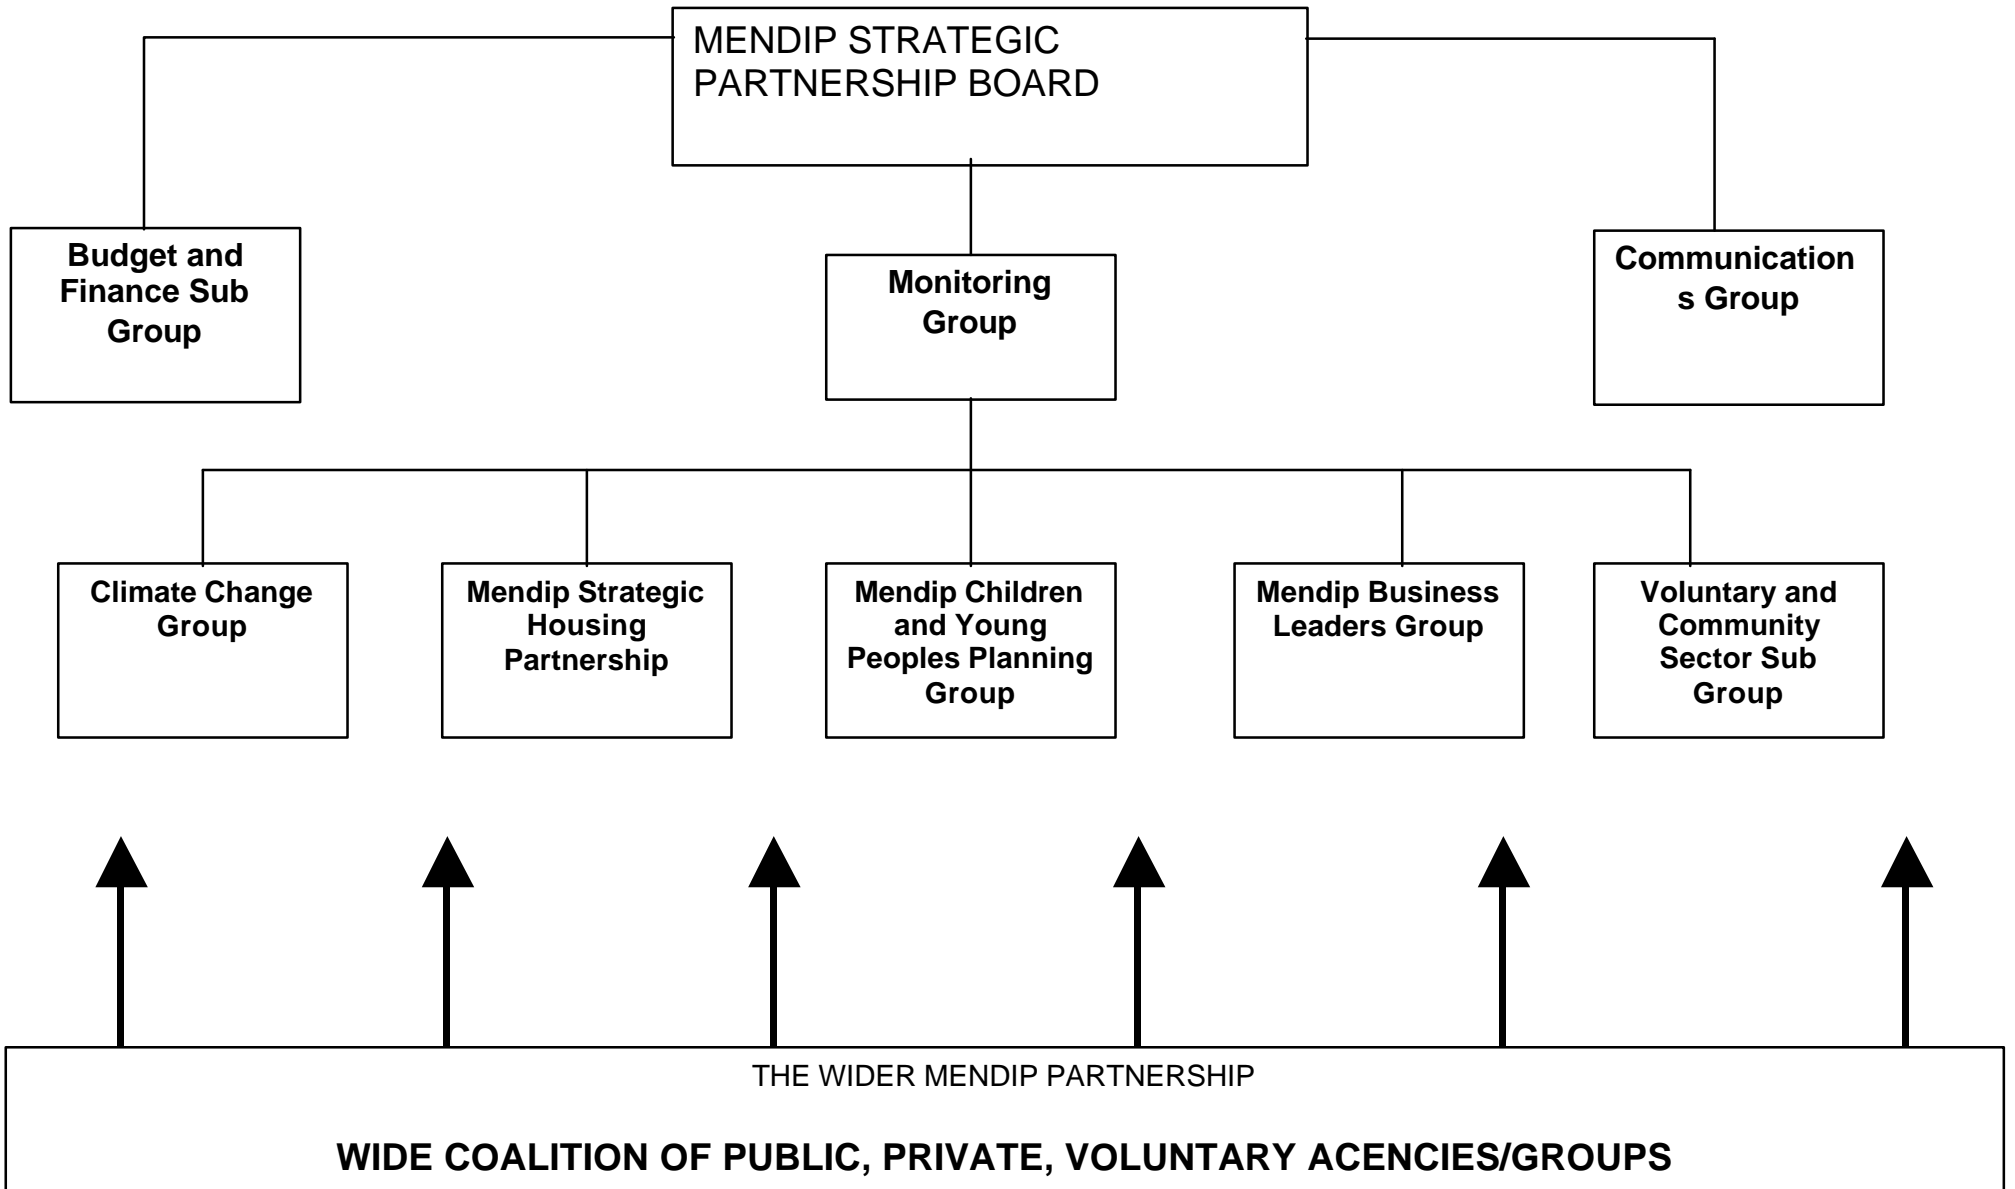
MENDIP STRATEGIC PARTNERSHIP BOARD

Budget and Finance Sub Group

Monitoring Group

Communications Group

Climate Change Group

Mendip Strategic Housing Partnership

Mendip Children and Young Peoples Planning Group

Mendip Business Leaders Group

Voluntary and Community Sector Sub Group

THE WIDER MENDIP PARTNERSHIP

WIDE COALITION OF PUBLIC, PRIVATE, VOLUNTARY ACENCIES/GROUPS